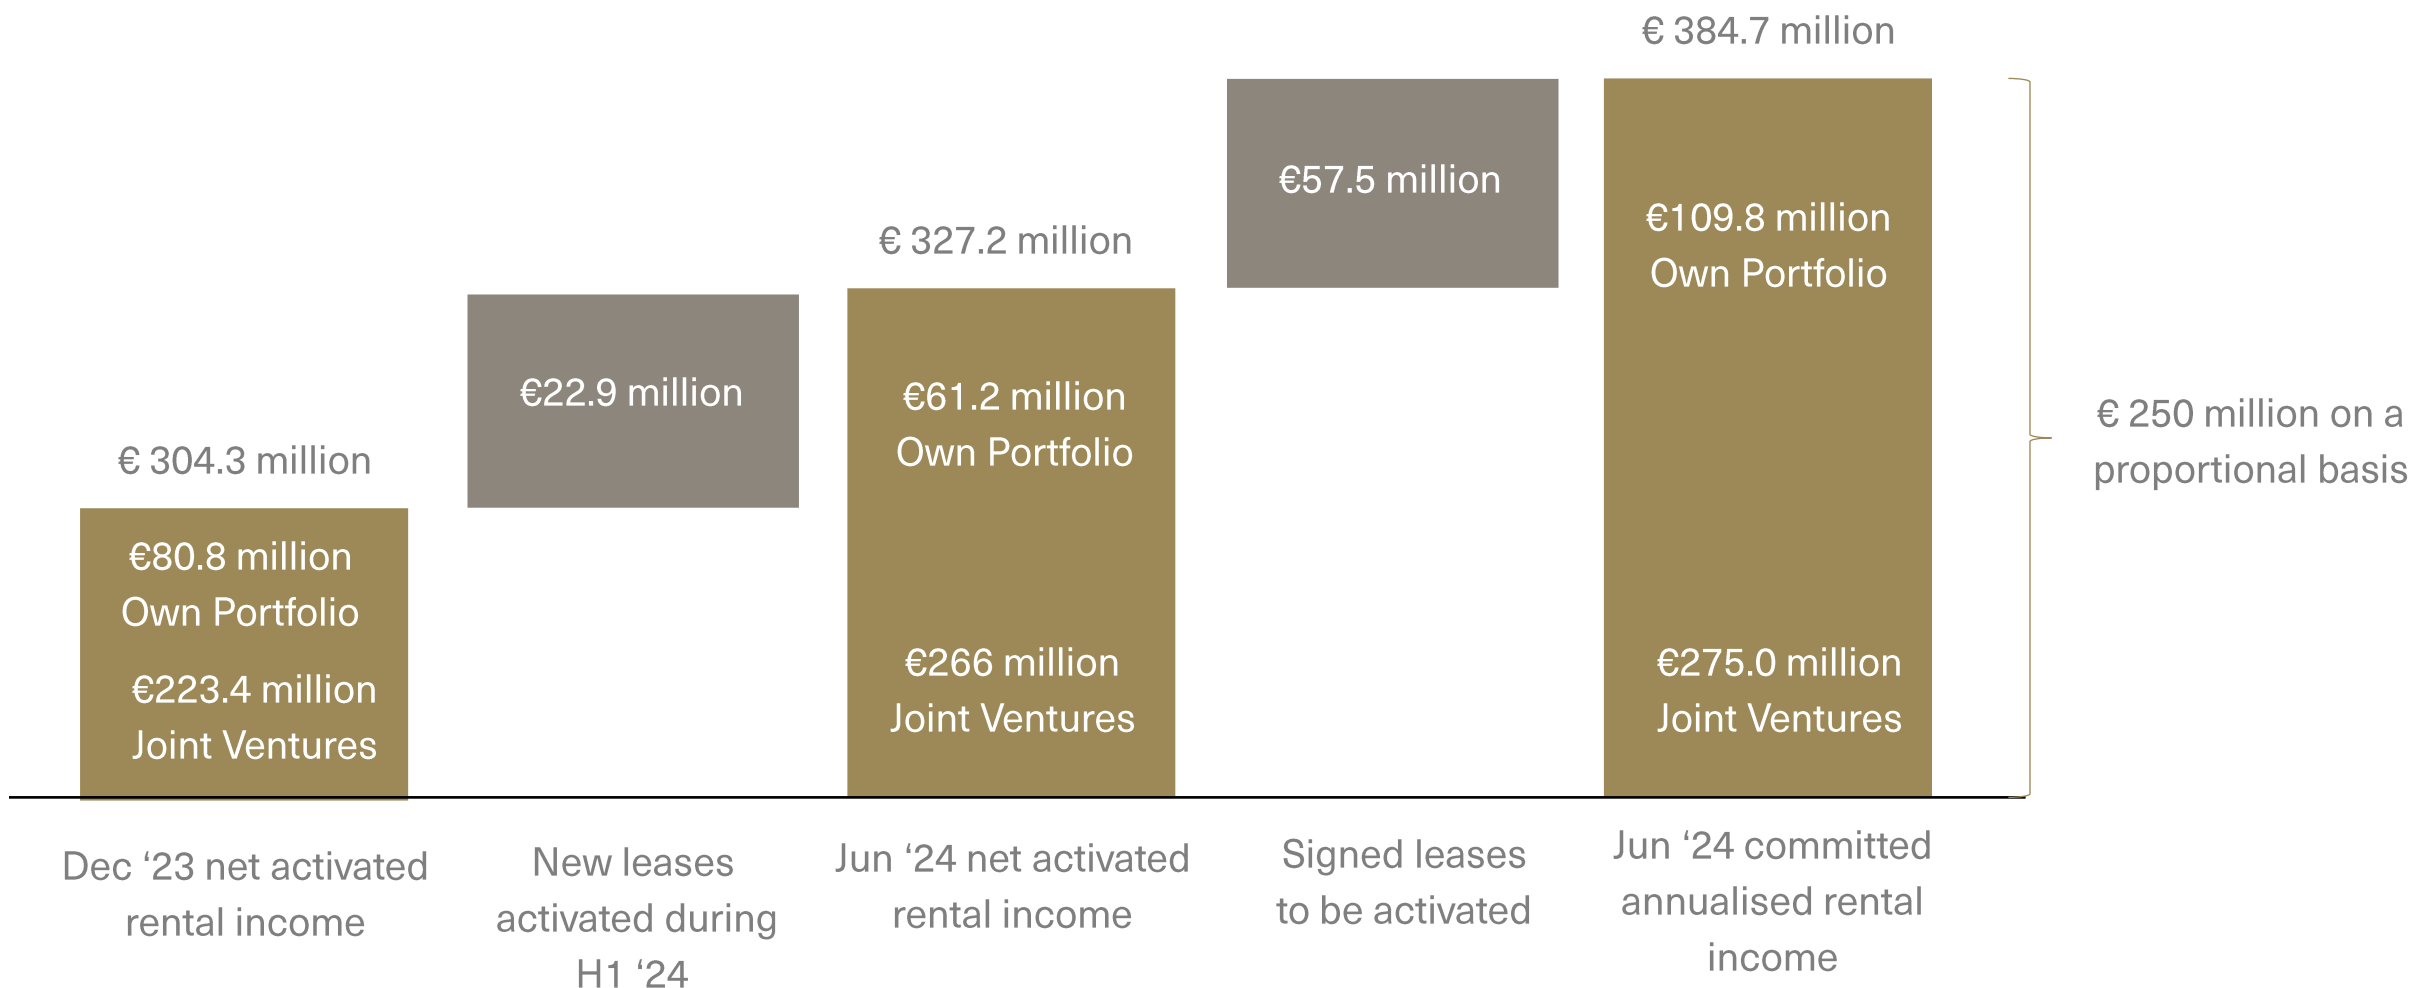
€ 384.7 million

€57.5 million

€109.8 million
Own Portfolio

€ 327.2 million

€22.9 million

€61.2 million
Own Portfolio

€ 250 million on a proportional basis

€ 304.3 million

€80.8 million
Own Portfolio

€223.4 million
Joint Ventures

€266 million
Joint Ventures

€275.0 million
Joint Ventures

Dec ‘23 net activated rental income

New leases activated during H1 ‘24

Jun ‘24 net activated rental income

Signed leases to be activated

Jun ‘24 committed annualised rental income